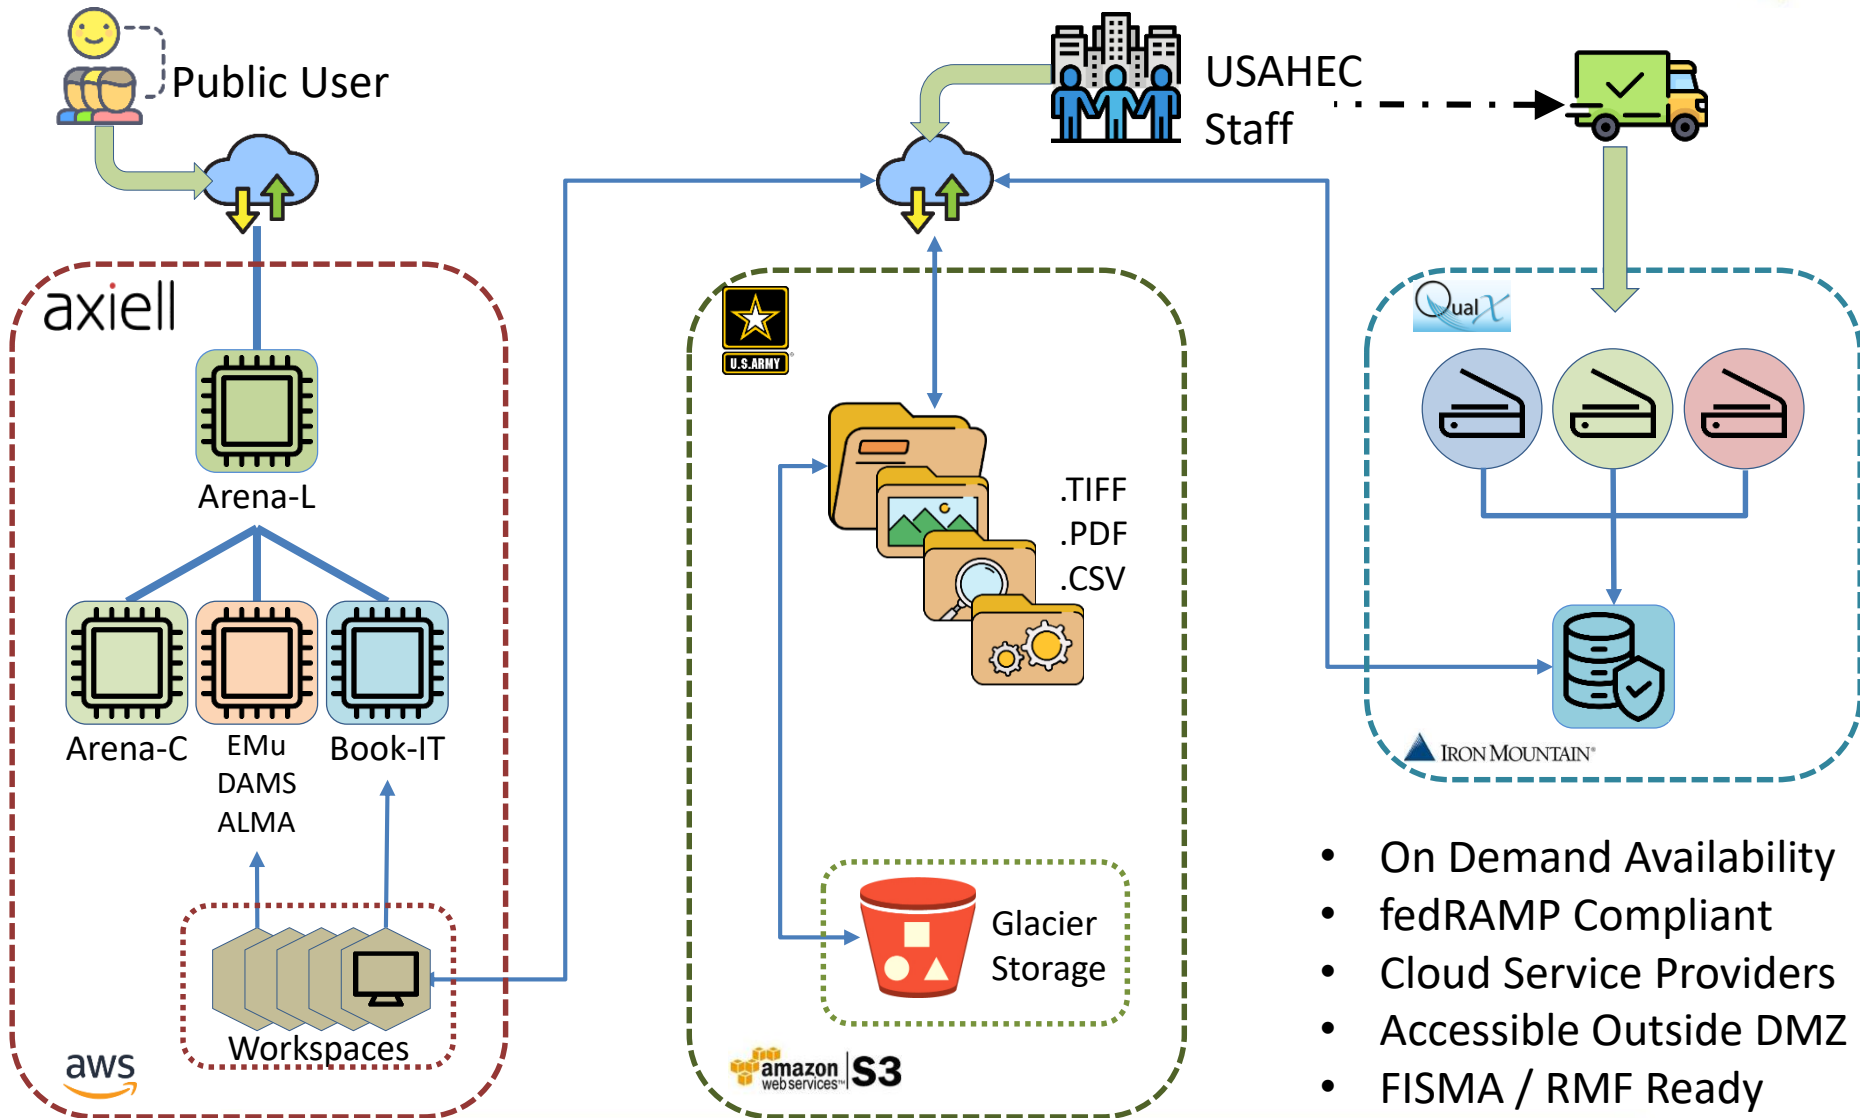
Public User

USAHEC Staff

axiell

Arena-L

Arena-C

EMu
DAMS
ALMA

Book-IT

Workspaces

aws

U.S.ARMY

.TIFF
.PDF
.CSV

Glacier Storage

amazon web services S3

QualX

IRON MOUNTAIN

- On Demand Availability
- fedRAMP Compliant
- Cloud Service Providers
- Accessible Outside DMZ
- FISMA / RMF Ready